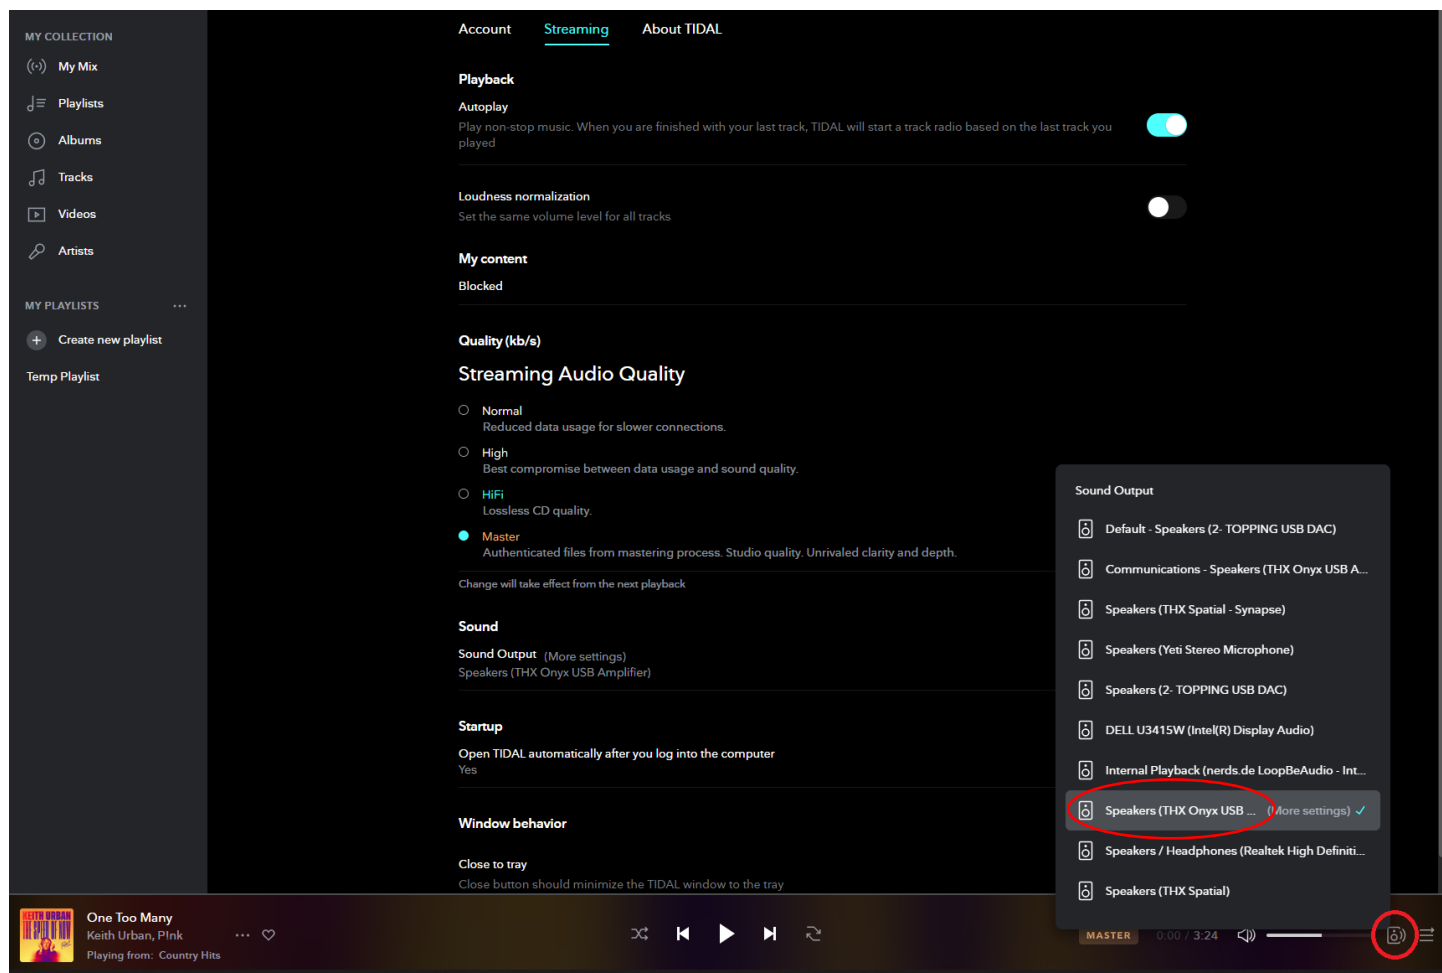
MY COLLECTION
My Mix
Playlists
Albums
Tracks
Videos
Artists

MY PLAYLISTS ···
Create new playlist
Temp Playlist

Account Streaming About TIDAL

Playback
Autoplay
Play non-stop music. When you are finished with your last track, TIDAL will start a track radio based on the last track you played

Loudness normalization
Set the same volume level for all tracks

My content
Blocked

Quality (kb/s)
Streaming Audio Quality
Normal
Reduced data usage for slower connections.
High
Best compromise between data usage and sound quality.
HiFi
Lossless CD quality.
Master
Authenticated files from mastering process. Studio quality. Unrivaled clarity and depth.
Change will take effect from the next playback

Sound
Sound Output (More settings)
Speakers (THX Onyx USB Amplifier)

Startup
Open TIDAL automatically after you log into the computer
Yes

Window behavior
Close to tray
Close button should minimize the TIDAL window to the tray

Sound Output
Default - Speakers (2- TOPPING USB DAC)
Communications - Speakers (THX Onyx USB A...
Speakers (THX Spatial - Synapse)
Speakers (Yeti Stereo Microphone)
Speakers (2- TOPPING USB DAC)
DELL U3415W (Intel(R) Display Audio)
Internal Playback (nerds.de LoopBeAudio - Int...
Speakers (THX Onyx USB ... (More settings) ✓
Speakers / Headphones (Realtek High Definiti...
Speakers (THX Spatial)

KEITH URBAN
One Too Many
Keith Urban, P!nk
Playing from: Country Hits
MASTER 0:00 / 3:24